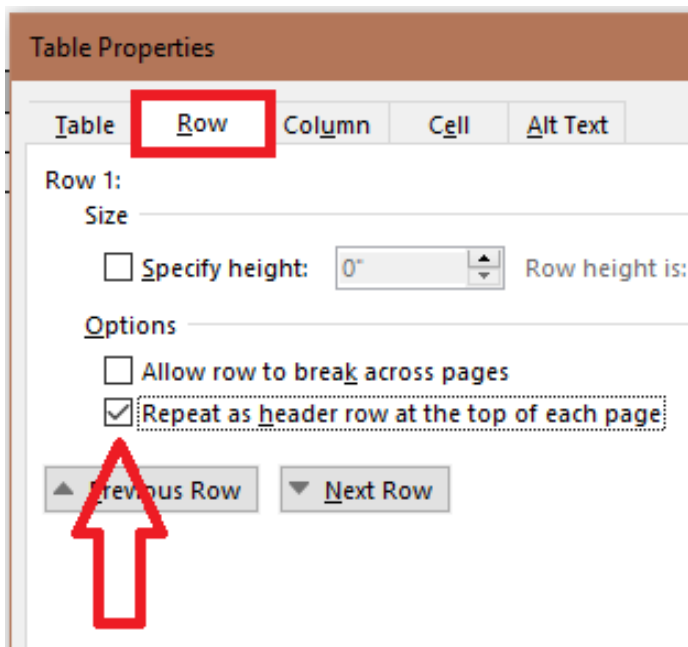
Table Properties

Table
Row
Column
Cell
Alt Text

Row 1:

Size

Specify height: 0" Row height is:

Options

Allow row to break across pages

Repeat as header row at the top of each page

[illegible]vious Row

Next Row